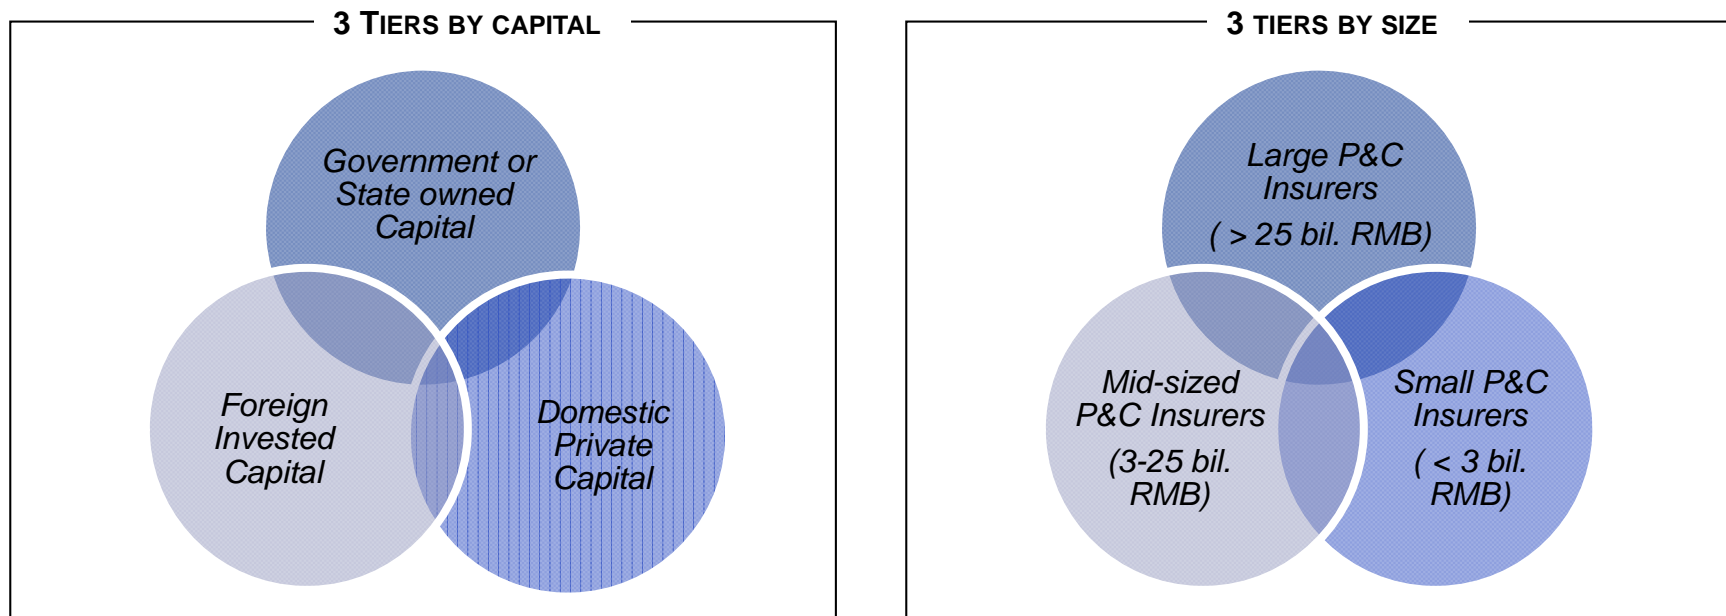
3 TIERS BY CAPITAL

Government or State owned Capital

Foreign Invested Capital

Domestic Private Capital

3 TIERS BY SIZE

Large P&C Insurers

( > 25 bil. RMB)

Mid-sized P&C Insurers

(3-25 bil. RMB)

Small P&C Insurers

( < 3 bil. RMB)